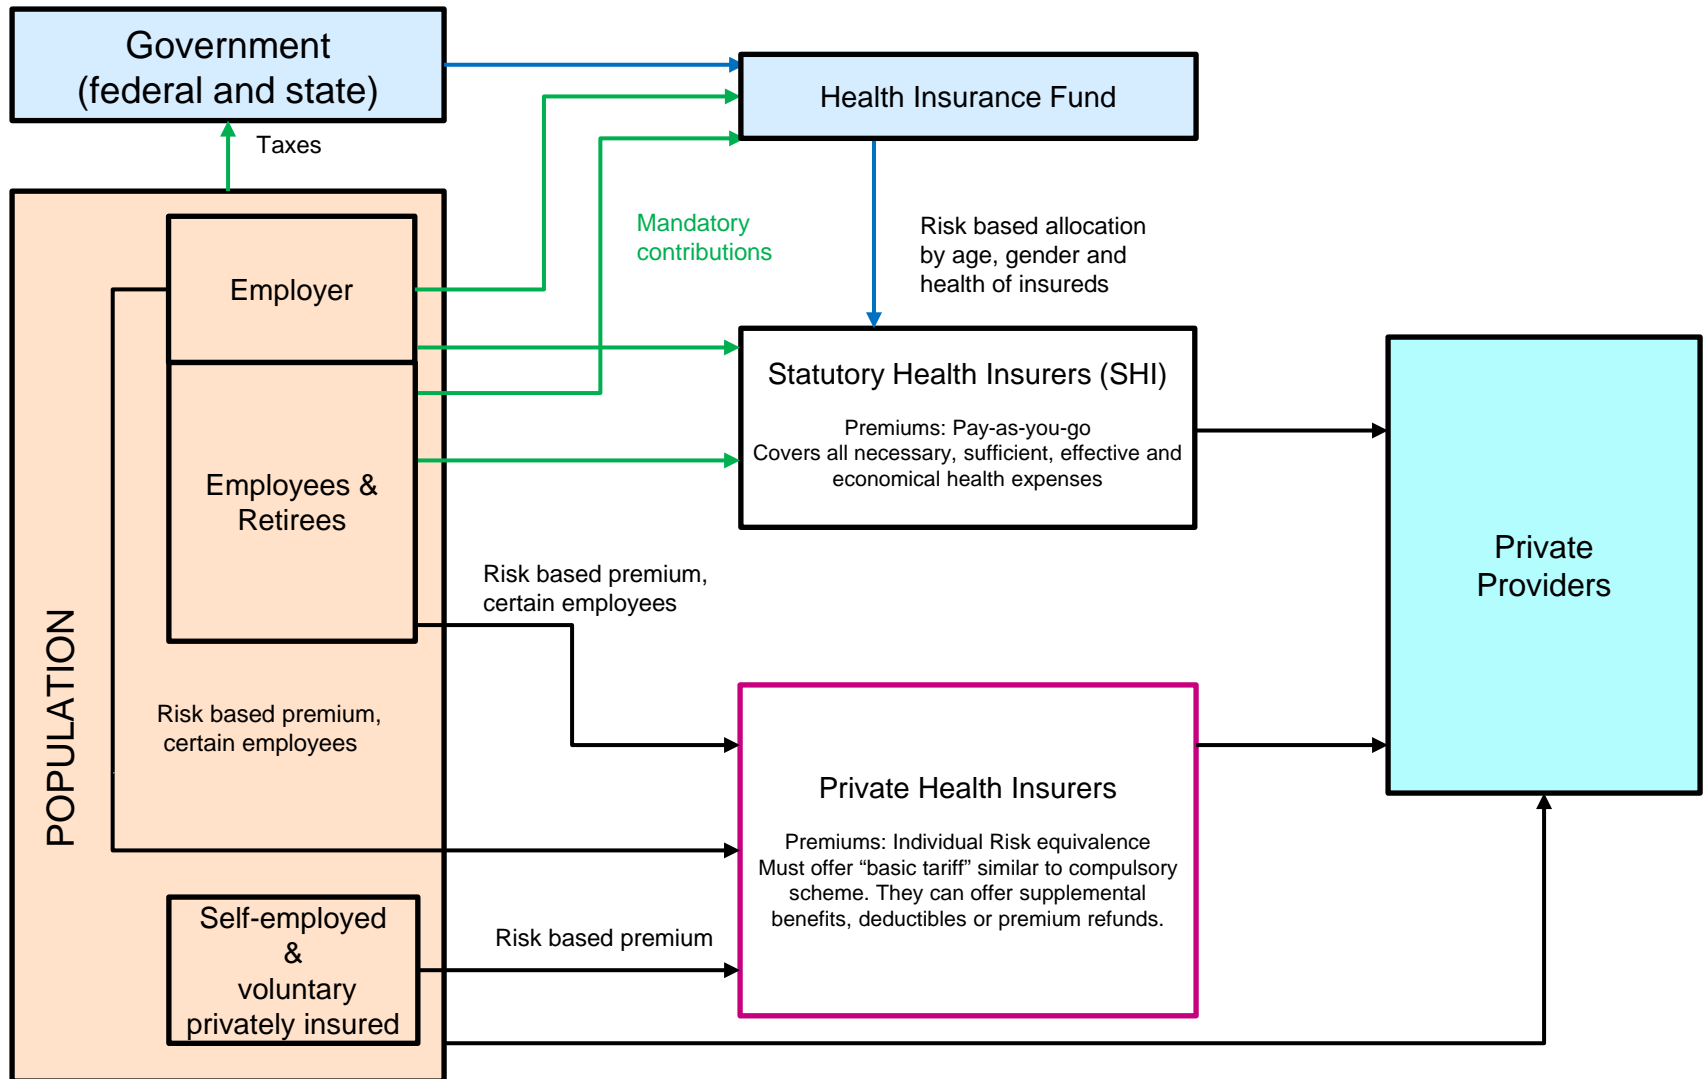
Government (federal and state)

Taxes

Health Insurance Fund

Mandatory contributions

Risk based allocation by age, gender and health of insureds

POPULATION

Employer

Employees & Retirees

Statutory Health Insurers (SHI)

Premiums: Pay-as-you-go
Covers all necessary, sufficient, effective and economical health expenses

Private Providers

Risk based premium, certain employees

Risk based premium, certain employees

Private Health Insurers

Premiums: Individual Risk equivalence
Must offer “basic tariff” similar to compulsory scheme. They can offer supplemental benefits, deductibles or premium refunds.

Self-employed & voluntary privately insured

Risk based premium